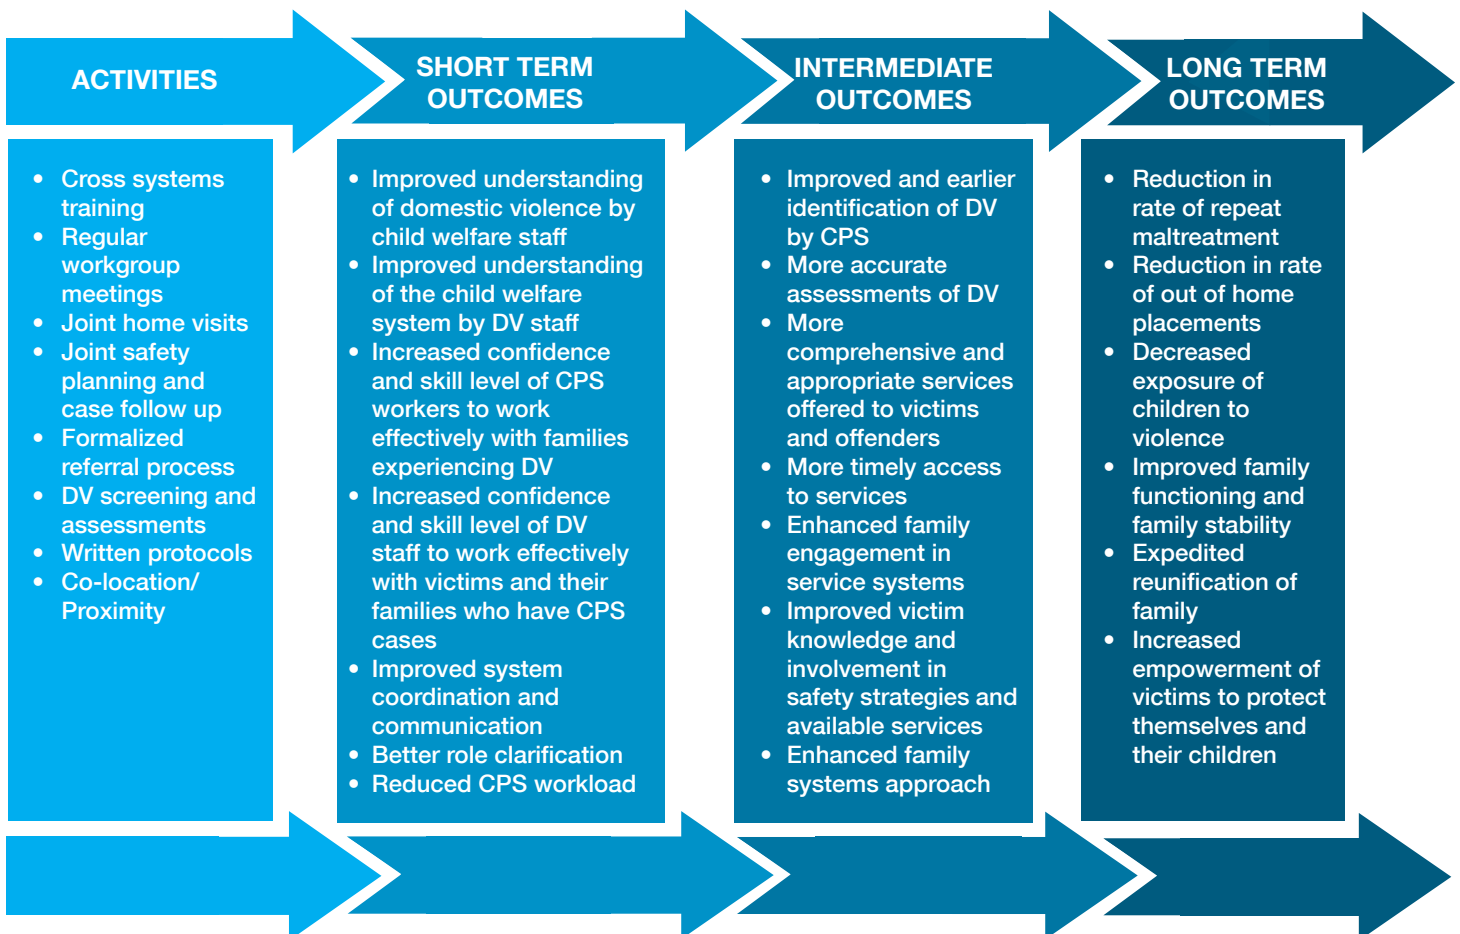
ACTIVITIES

- Cross systems training
- Regular workgroup meetings
- Joint home visits
- Joint safety planning and case follow up
- Formalized referral process
- DV screening and assessments
- Written protocols
- Co-location/ Proximity

SHORT TERM OUTCOMES

- Improved understanding of domestic violence by child welfare staff
- Improved understanding of the child welfare system by DV staff
- Increased confidence and skill level of CPS workers to work effectively with families experiencing DV
- Increased confidence and skill level of DV staff to work effectively with victims and their families who have CPS cases
- Improved system coordination and communication
- Better role clarification
- Reduced CPS workload

INTERMEDIATE OUTCOMES

- Improved and earlier identification of DV by CPS
- More accurate assessments of DV
- More comprehensive and appropriate services offered to victims and offenders
- More timely access to services
- Enhanced family engagement in service systems
- Improved victim knowledge and involvement in safety strategies and available services
- Enhanced family systems approach

LONG TERM OUTCOMES

- Reduction in rate of repeat maltreatment
- Reduction in rate of out of home placements
- Decreased exposure of children to violence
- Improved family functioning and family stability
- Expedited reunification of family
- Increased empowerment of victims to protect themselves and their children